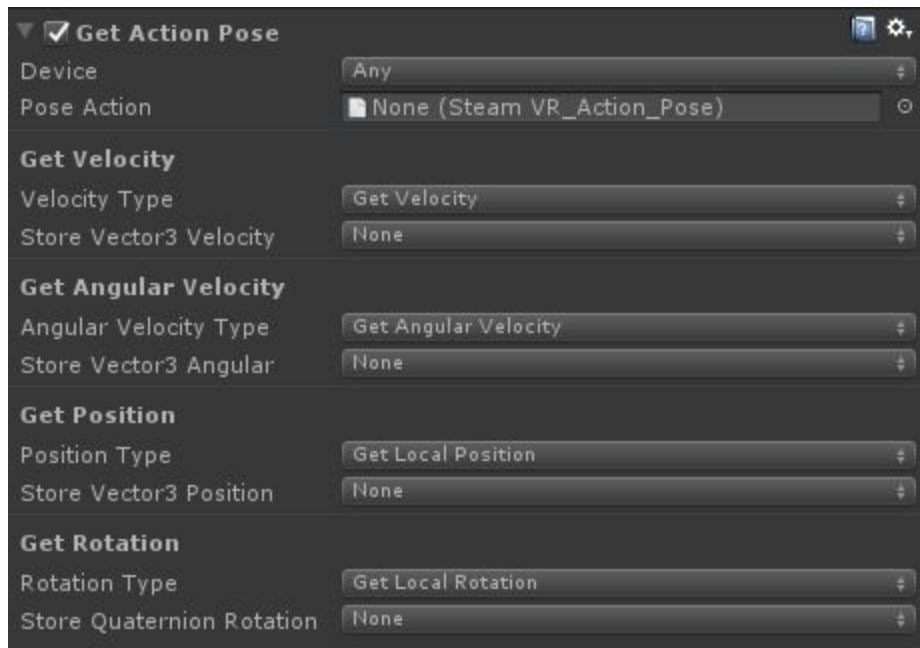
Get Action Pose

| | |
|---|---|
| Device | Any |
| Pose Action | None (Steam VR_Action_Pose) |

Get Velocity

| | |
|---|---|
| Velocity Type | Get Velocity |
| Store Vector3 Velocity | None |

Get Angular Velocity

| | |
|---|---|
| Angular Velocity Type | Get Angular Velocity |
| Store Vector3 Angular | None |

Get Position

| | |
|---|---|
| Position Type | Get Local Position |
| Store Vector3 Position | None |

Get Rotation

| | |
|---|---|
| Rotation Type | Get Local Rotation |
| Store Quaternion Rotation | None |